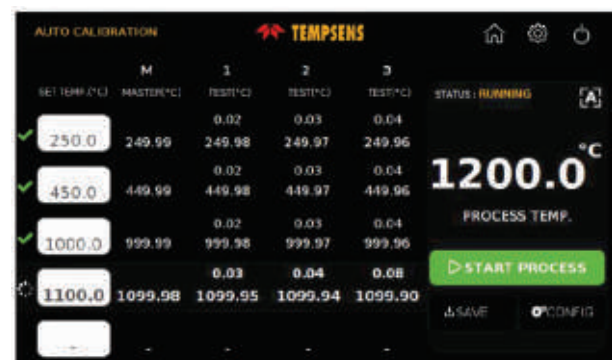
AUTO CALIBRATION

TEMPSENS

| | M | 1 | 2 | 3 |
|---|---|---|---|---|
| SET TEMP.(°C) | MASTER(°C) | TEST(°C) | TEST(°C) | TEST(°C) |
| 250.0 | 249.99 | 0.02 249.98 | 0.03 249.97 | 0.04 249.96 |
| 450.0 | 449.99 | 0.02 449.98 | 0.03 449.97 | 0.04 449.96 |
| 1000.0 | 999.99 | 0.02 999.98 | 0.03 999.97 | 0.04 999.96 |
| 1100.0 | 1099.98 | 0.03 1099.95 | 0.04 1099.94 | 0.08 1099.90 |
| | - | - | - | - |

STATUS : RUNNING

A

1200.0 °C

PROCESS TEMP.

START PROCESS

SAVE

CONFIG